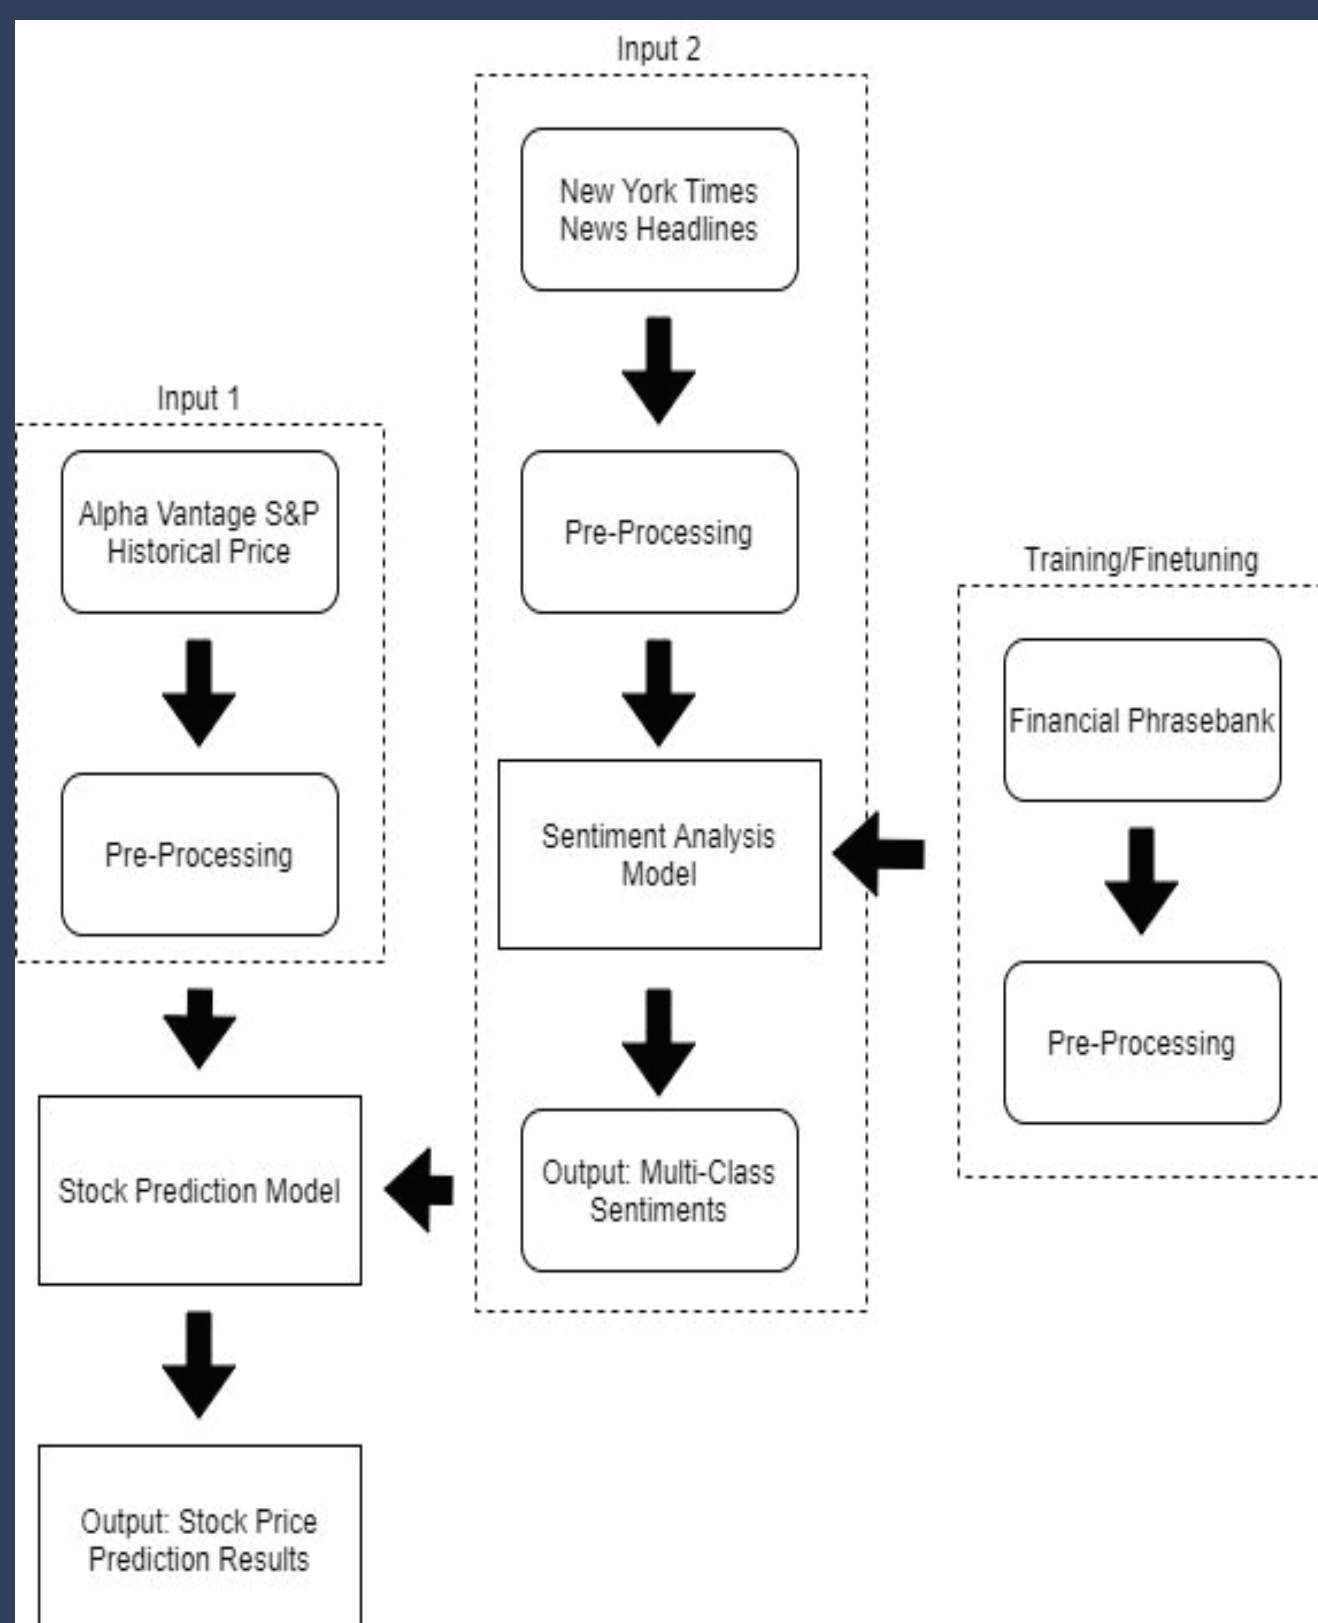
Input 2

New York Times News Headlines

Pre-Processing

Sentiment Analysis Model

Output: Multi-Class Sentiments

Input 1

Alpha Vantage S&P Historical Price

Pre-Processing

Stock Prediction Model

Output: Stock Price Prediction Results

Training/Finetuning

Financial Phrasebank

Pre-Processing